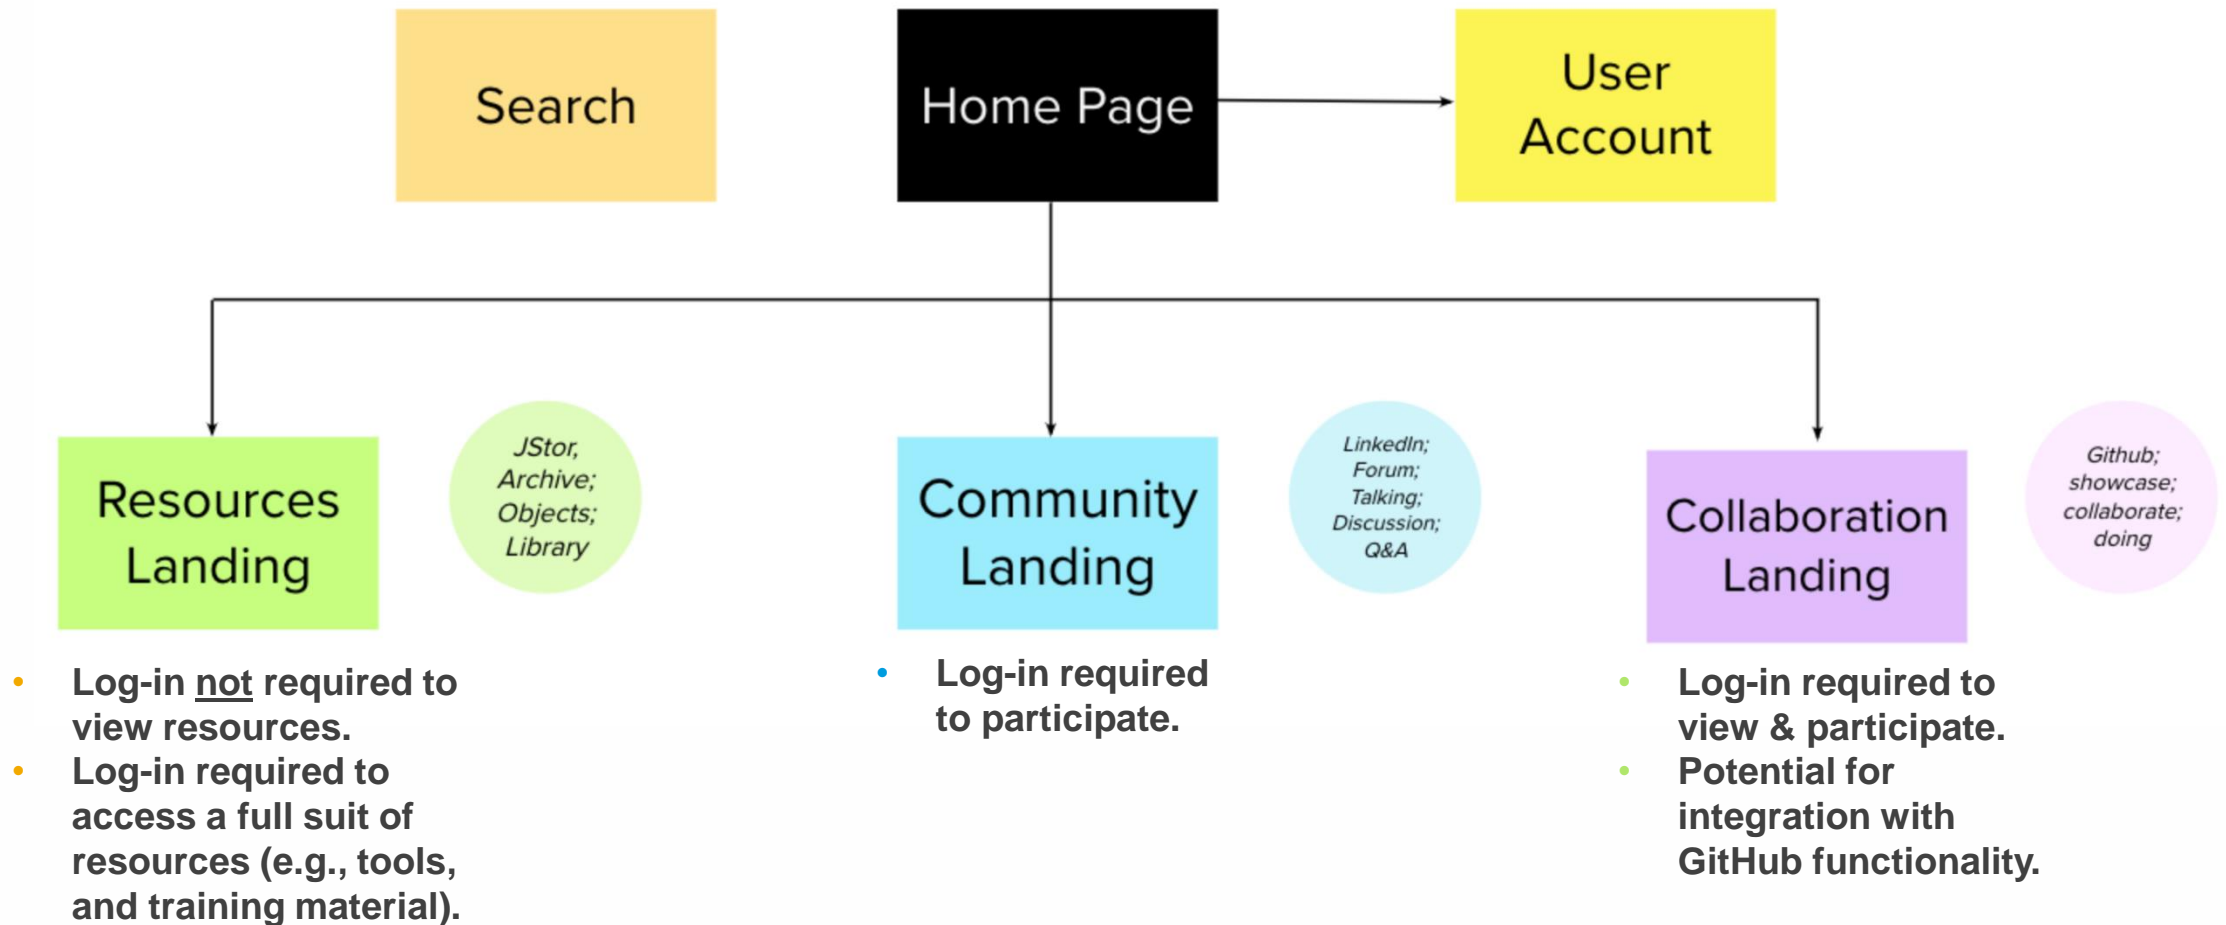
Search

Home Page

User Account

Resources Landing

JStor, Archive; Objects; Library

Community Landing

LinkedIn; Forum; Talking; Discussion; Q&A

Collaboration Landing

Github; showcase; collaborate; doing

- Log-in not required to view resources.
- Log-in required to access a full suit of resources (e.g., tools, and training material).

- Log-in required to participate.

- Log-in required to view & participate.
- Potential for integration with GitHub functionality.